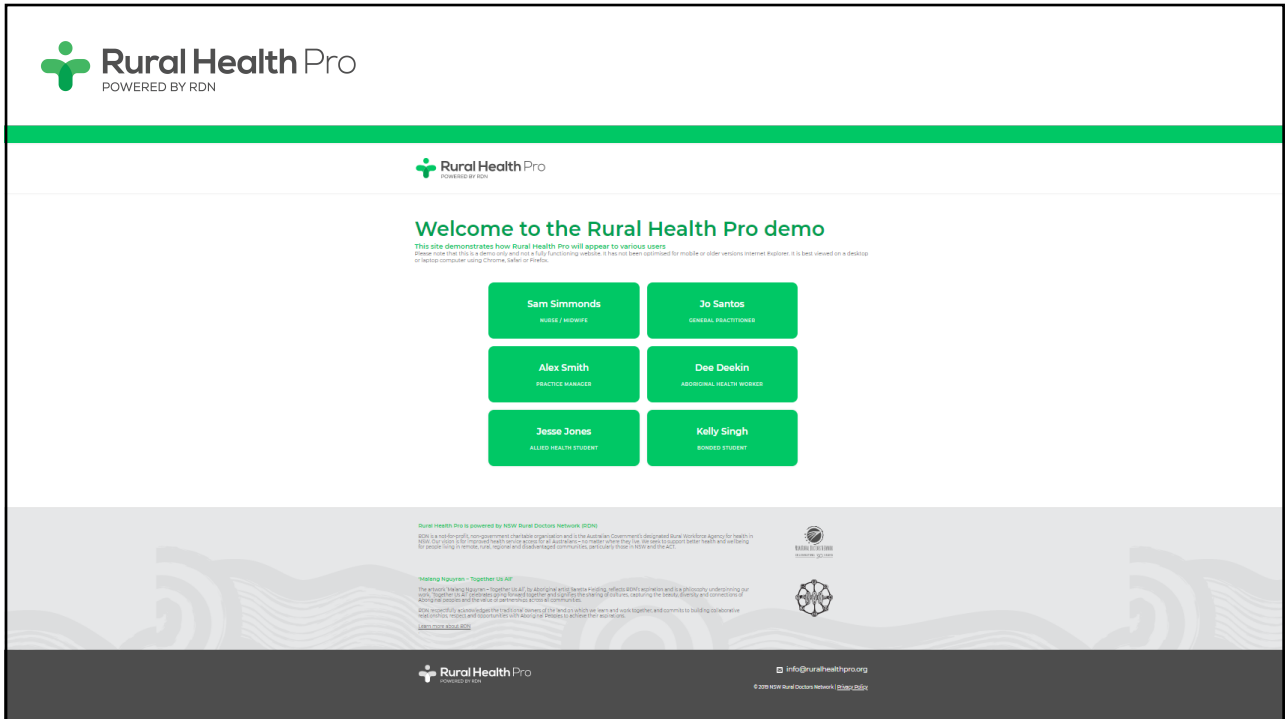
Rural Health Pro
POWERED BY RDN

Rural Health Pro
POWERED BY RDN

Welcome to the Rural Health Pro demo

This site demonstrates how Rural Health Pro will appear to various users

Please note that this is a demo only and not a fully functioning website. It has not been optimised for mobile or older versions Internet Explorer. It is best viewed on a desktop or laptop computer using Chrome, Safari or Firefox.

| Sam Simmonds NURSE / MIDWIFE | Jo Santos GENERAL PRACTITIONER |
|---|---|
| Alex Smith PRACTICE MANAGER | Dee Deekin ABORIGINAL HEALTH WORKER |
| Jesse Jones ALLIED HEALTH STUDENT | Kelly Singh BONDED STUDENT |

Rural Health Pro is powered by NSW Rural Doctors Network (RDN)

RDN is a not-for-profit, non-government charitable organisation and is the Australian Government's designated Rural Workforce Agency for health in NSW. Our vision is for improved health service access for all Australians – no matter where they live. We seek to support better health and wellbeing for people living in remote, rural, regional and disadvantaged communities, particularly those in NSW and the ACT.

'Walang Nguyran – Together Us All'

The artwork 'Walang Nguyran – Together Us All', by Aboriginal artist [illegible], reflects RDN's aspiration and is a philosophy underpinning our work. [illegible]

RDN respectfully acknowledges the traditional owners of the land on which we learn and work together, and commits to building collaborative relationships, respect and opportunities with Aboriginal Peoples to achieve their aspirations.

Learn more about RDN

Rural Health Pro
POWERED BY RDN

info@ruralhealthpro.org

© 2019 NSW Rural Doctors Network | Privacy Policy